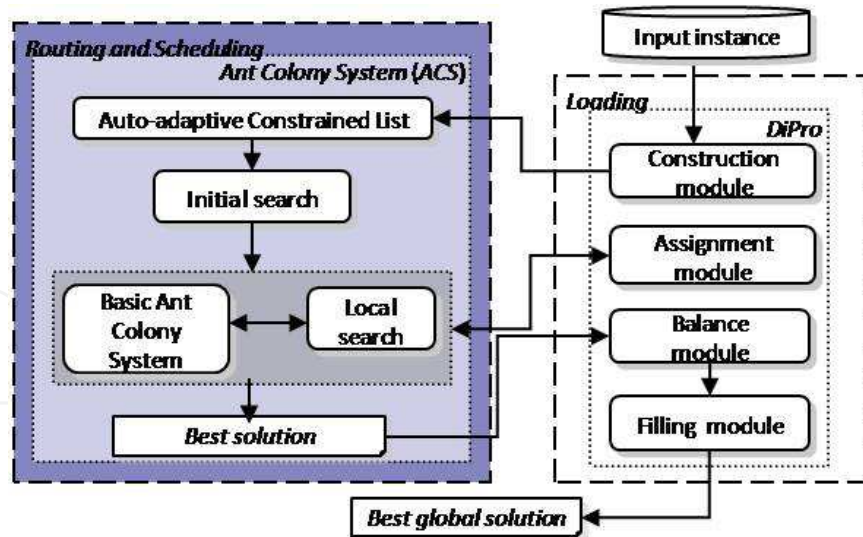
Routing and Scheduling

Ant Colony System (ACS)

Auto-adaptive Constrained List

Initial search

Basic Ant Colony System

Local search

Best solution

Input instance

Loading

DiPro

Construction module

Assignment module

Balance module

Filling module

Best global solution